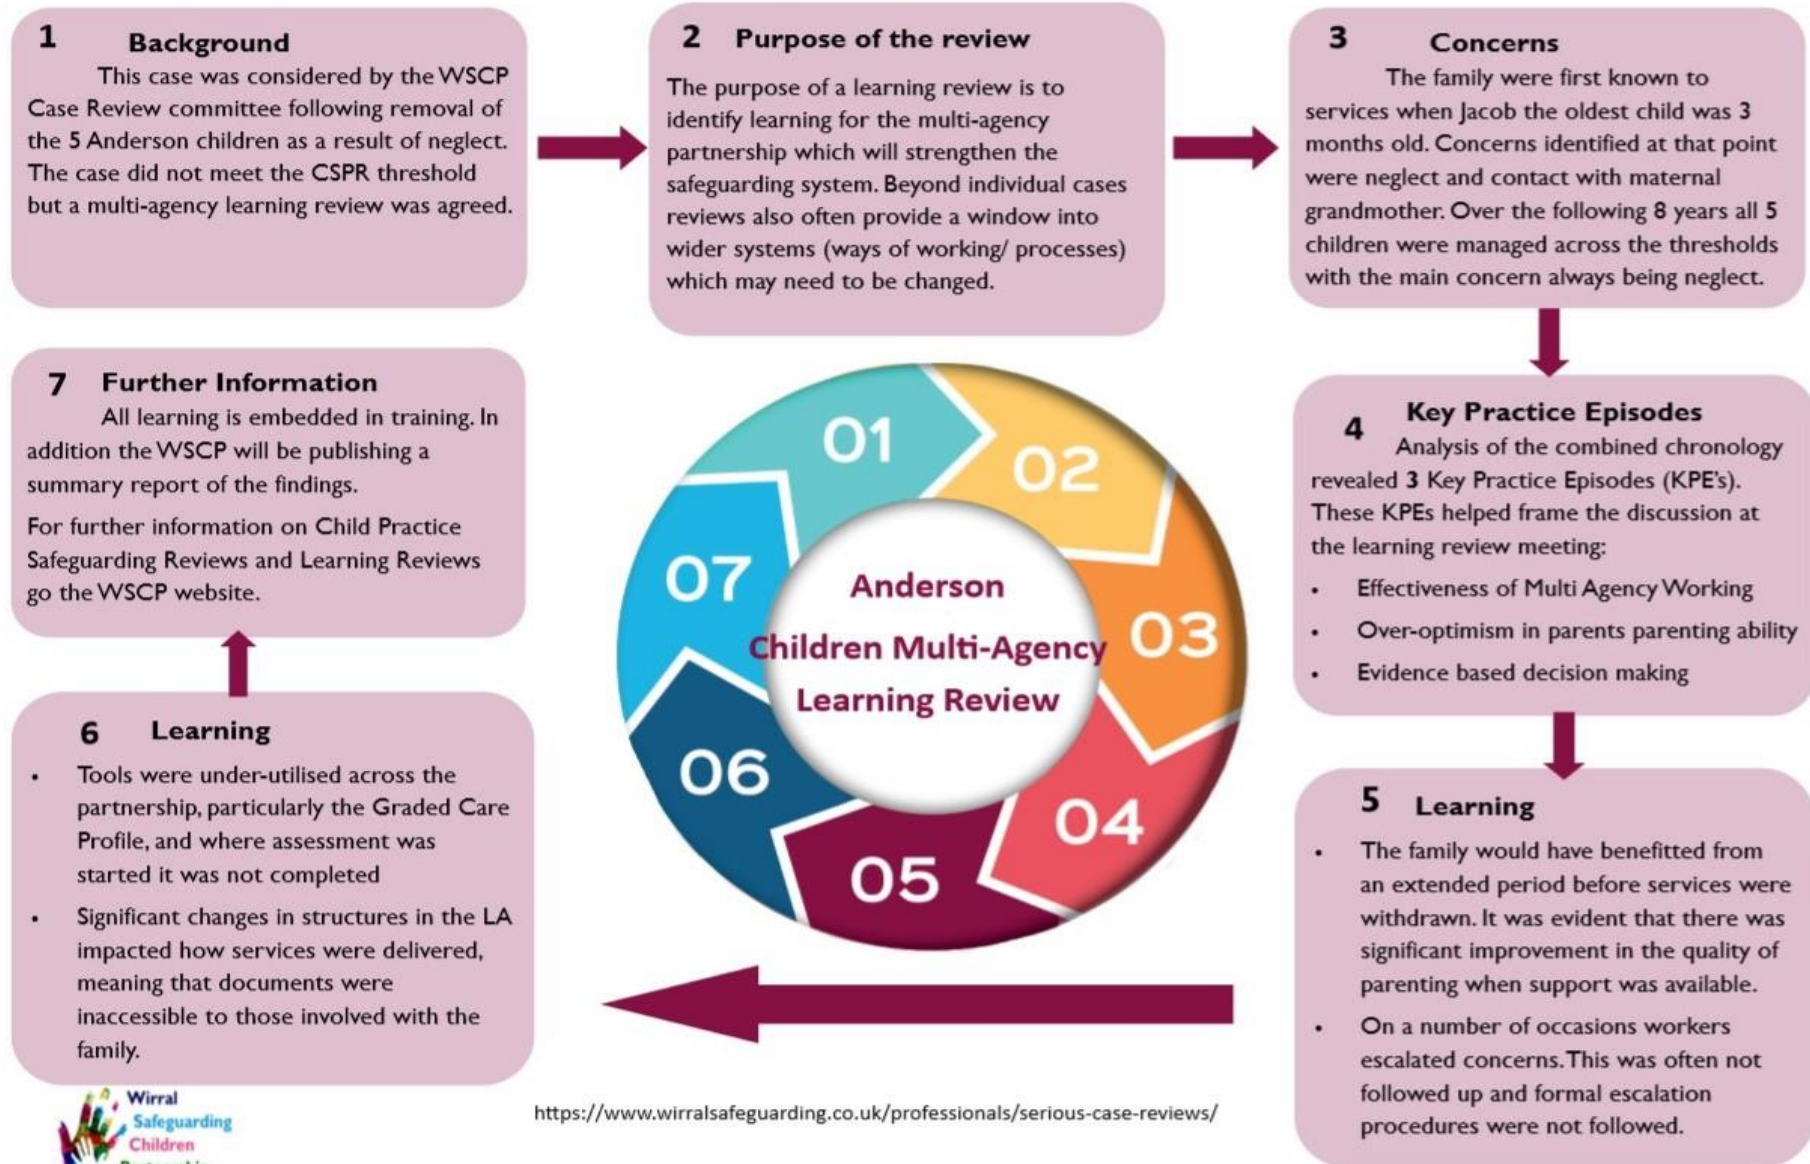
1 Background

This case was considered by the WSCP Case Review committee following removal of the 5 Anderson children as a result of neglect. The case did not meet the CSPR threshold but a multi-agency learning review was agreed.

2 Purpose of the review

The purpose of a learning review is to identify learning for the multi-agency partnership which will strengthen the safeguarding system. Beyond individual cases reviews also often provide a window into wider systems (ways of working/ processes) which may need to be changed.

3 Concerns

The family were first known to services when Jacob the oldest child was 3 months old. Concerns identified at that point were neglect and contact with maternal grandmother. Over the following 8 years all 5 children were managed across the thresholds with the main concern always being neglect.

4 Key Practice Episodes

Analysis of the combined chronology revealed 3 Key Practice Episodes (KPE's). These KPEs helped frame the discussion at the learning review meeting:

- Effectiveness of Multi Agency Working
- Over-optimism in parents parenting ability
- Evidence based decision making

5 Learning

- The family would have benefitted from an extended period before services were withdrawn. It was evident that there was significant improvement in the quality of parenting when support was available.
- On a number of occasions workers escalated concerns. This was often not followed up and formal escalation procedures were not followed.

6 Learning

- Tools were under-utilised across the partnership, particularly the Graded Care Profile, and where assessment was started it was not completed
- Significant changes in structures in the LA impacted how services were delivered, meaning that documents were inaccessible to those involved with the family.

7 Further Information

All learning is embedded in training. In addition the WSCP will be publishing a summary report of the findings.

For further information on Child Practice Safeguarding Reviews and Learning Reviews go the WSCP website.

01 02 03 04 05 06 07

Anderson Children Multi-Agency Learning Review

Wirral Safeguarding Children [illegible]

https://www.wirralsafeguarding.co.uk/professionals/serious-case-reviews/